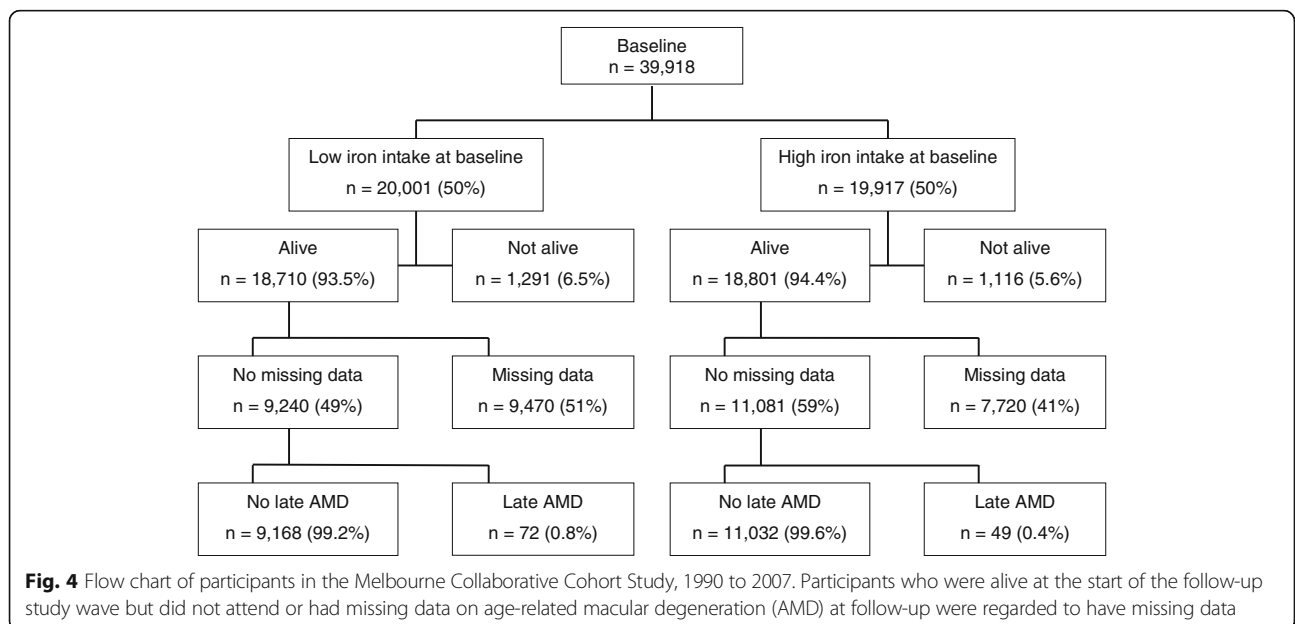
Baseline
n = 39,918

Low iron intake at baseline
n = 20,001 (50%)

High iron intake at baseline
n = 19,917 (50%)

Alive
n = 18,710 (93.5%)

Not alive
n = 1,291 (6.5%)

Alive
n = 18,801 (94.4%)

Not alive
n = 1,116 (5.6%)

No missing data
n = 9,240 (49%)

Missing data
n = 9,470 (51%)

No missing data
n = 11,081 (59%)

Missing data
n = 7,720 (41%)

No late AMD
n = 9,168 (99.2%)

Late AMD
n = 72 (0.8%)

No late AMD
n = 11,032 (99.6%)

Late AMD
n = 49 (0.4%)

**Fig. 4** Flow chart of participants in the Melbourne Collaborative Cohort Study, 1990 to 2007. Participants who were alive at the start of the follow-up study wave but did not attend or had missing data on age-related macular degeneration (AMD) at follow-up were regarded to have missing data